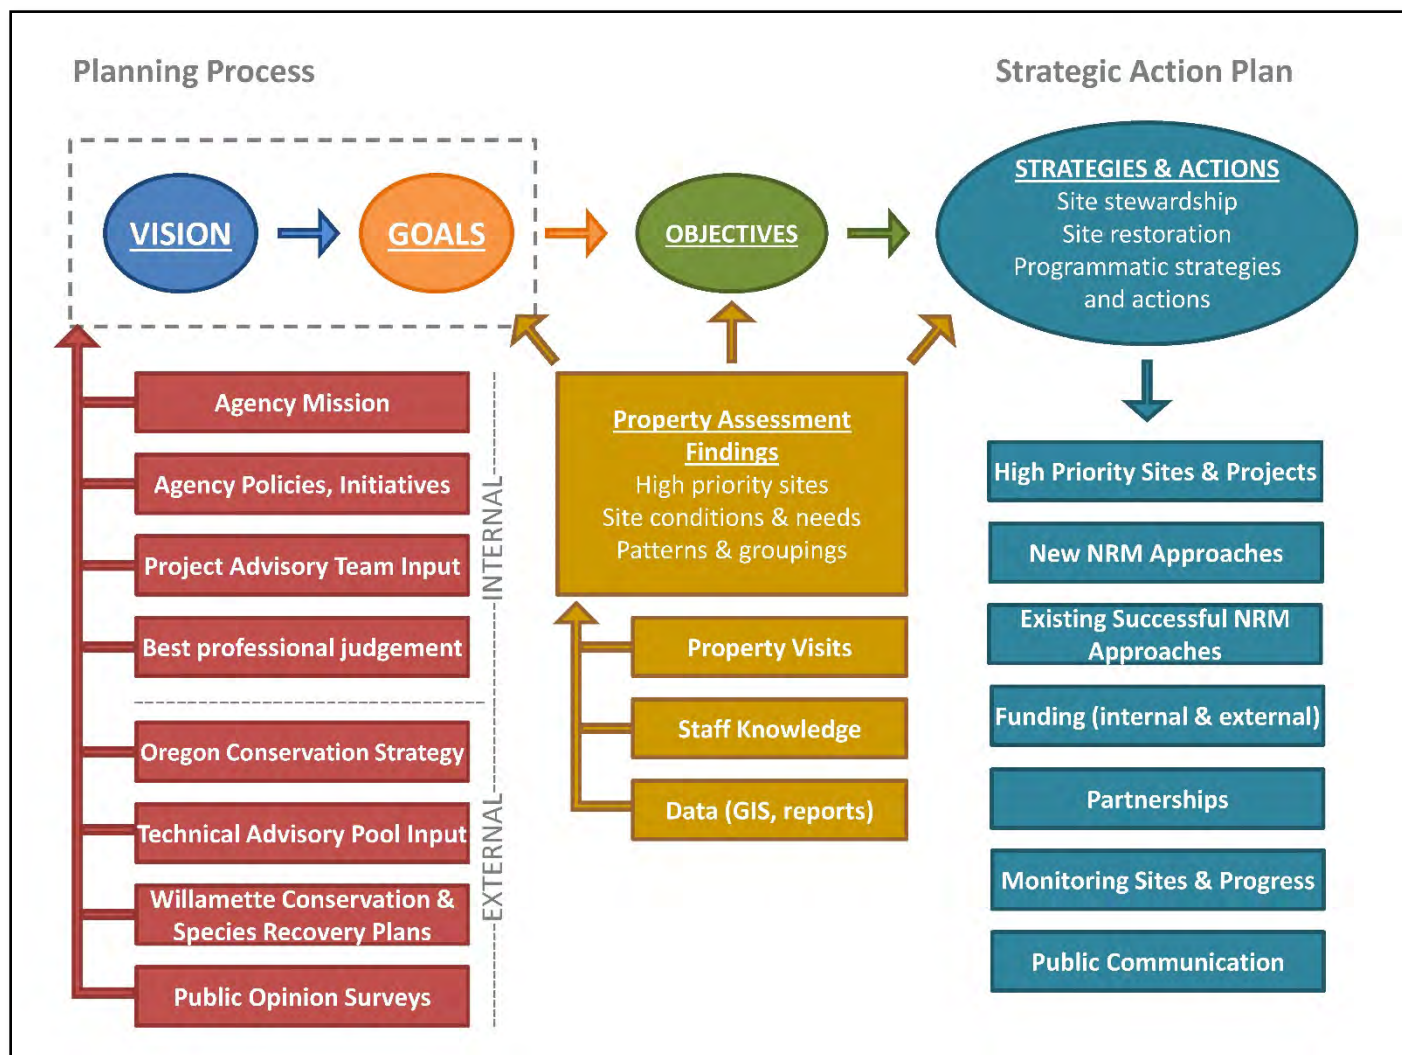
Planning Process

Strategic Action Plan

VISION

GOALS

OBJECTIVES

STRATEGIES & ACTIONS
Site stewardship
Site restoration
Programmatic strategies and actions

Agency Mission

Agency Policies, Initiatives

Project Advisory Team Input

Best professional judgement

INTERNAL

Oregon Conservation Strategy

Technical Advisory Pool Input

Willamette Conservation & Species Recovery Plans

Public Opinion Surveys

EXTERNAL

Property Assessment Findings
High priority sites
Site conditions & needs
Patterns & groupings

Property Visits

Staff Knowledge

Data (GIS, reports)

High Priority Sites & Projects

New NRM Approaches

Existing Successful NRM Approaches

Funding (internal & external)

Partnerships

Monitoring Sites & Progress

Public Communication